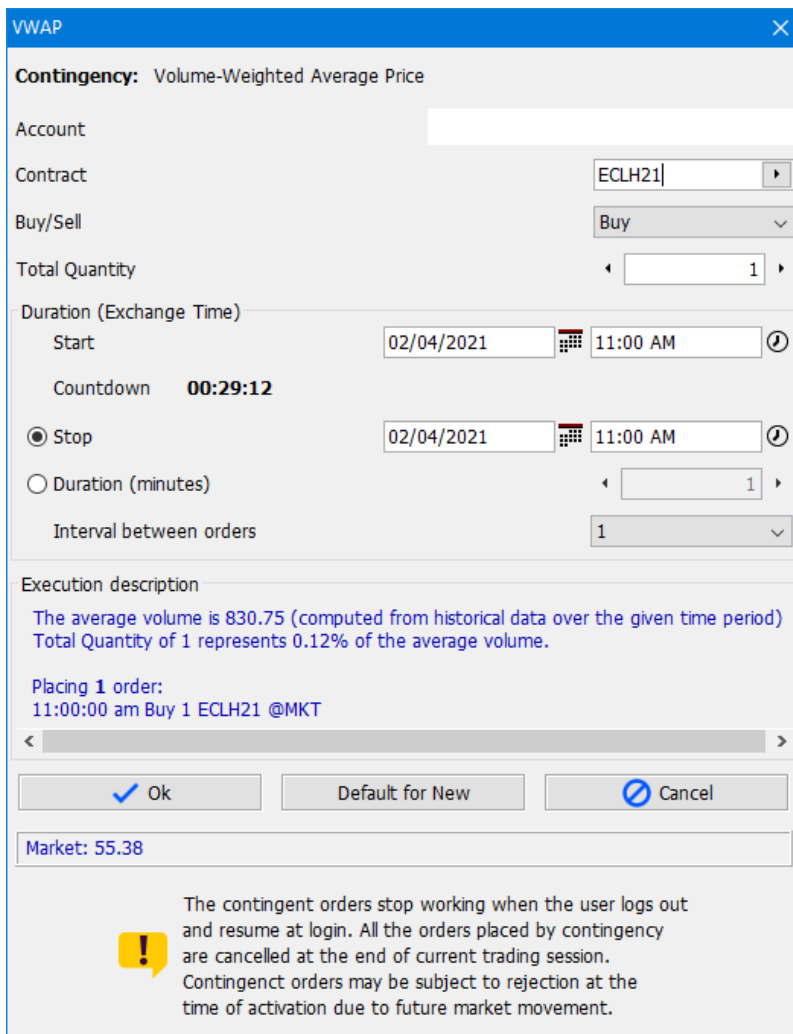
VWAP

Contingency: Volume-Weighted Average Price

Account

Contract ECLH21

Buy/Sell Buy

Total Quantity 1

Duration (Exchange Time)

Start 02/04/2021 11:00 AM

Countdown 00:29:12

Stop 02/04/2021 11:00 AM

Duration (minutes) 1

Interval between orders 1

Execution description

The average volume is 830.75 (computed from historical data over the given time period)
Total Quantity of 1 represents 0.12% of the average volume.

Placing 1 order:
11:00:00 am Buy 1 ECLH21 @MKT

Ok Default for New Cancel

Market: 55.38

The contingent orders stop working when the user logs out and resume at login. All the orders placed by contingency are cancelled at the end of current trading session. Contingenct orders may be subject to rejection at the time of activation due to future market movement.